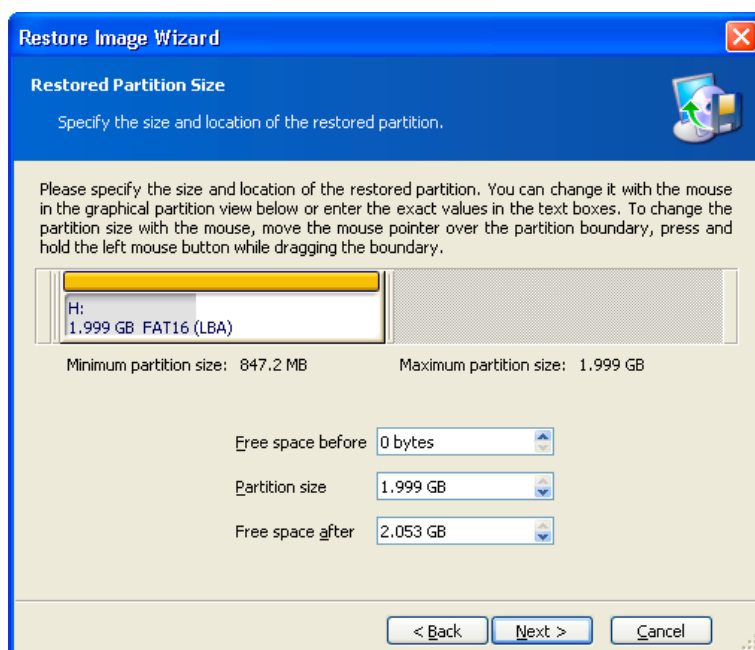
Restore Image Wizard

Restored Partition Size

Specify the size and location of the restored partition.

Please specify the size and location of the restored partition. You can change it with the mouse in the graphical partition view below or enter the exact values in the text boxes. To change the partition size with the mouse, move the mouse pointer over the partition boundary, press and hold the left mouse button while dragging the boundary.

H:
1.999 GB FAT16 (LBA)

Minimum partition size: 847.2 MB

Maximum partition size: 1.999 GB

Free space before 0 bytes

Partition size 1.999 GB

Free space after 2.053 GB

< Back

Next >

Cancel